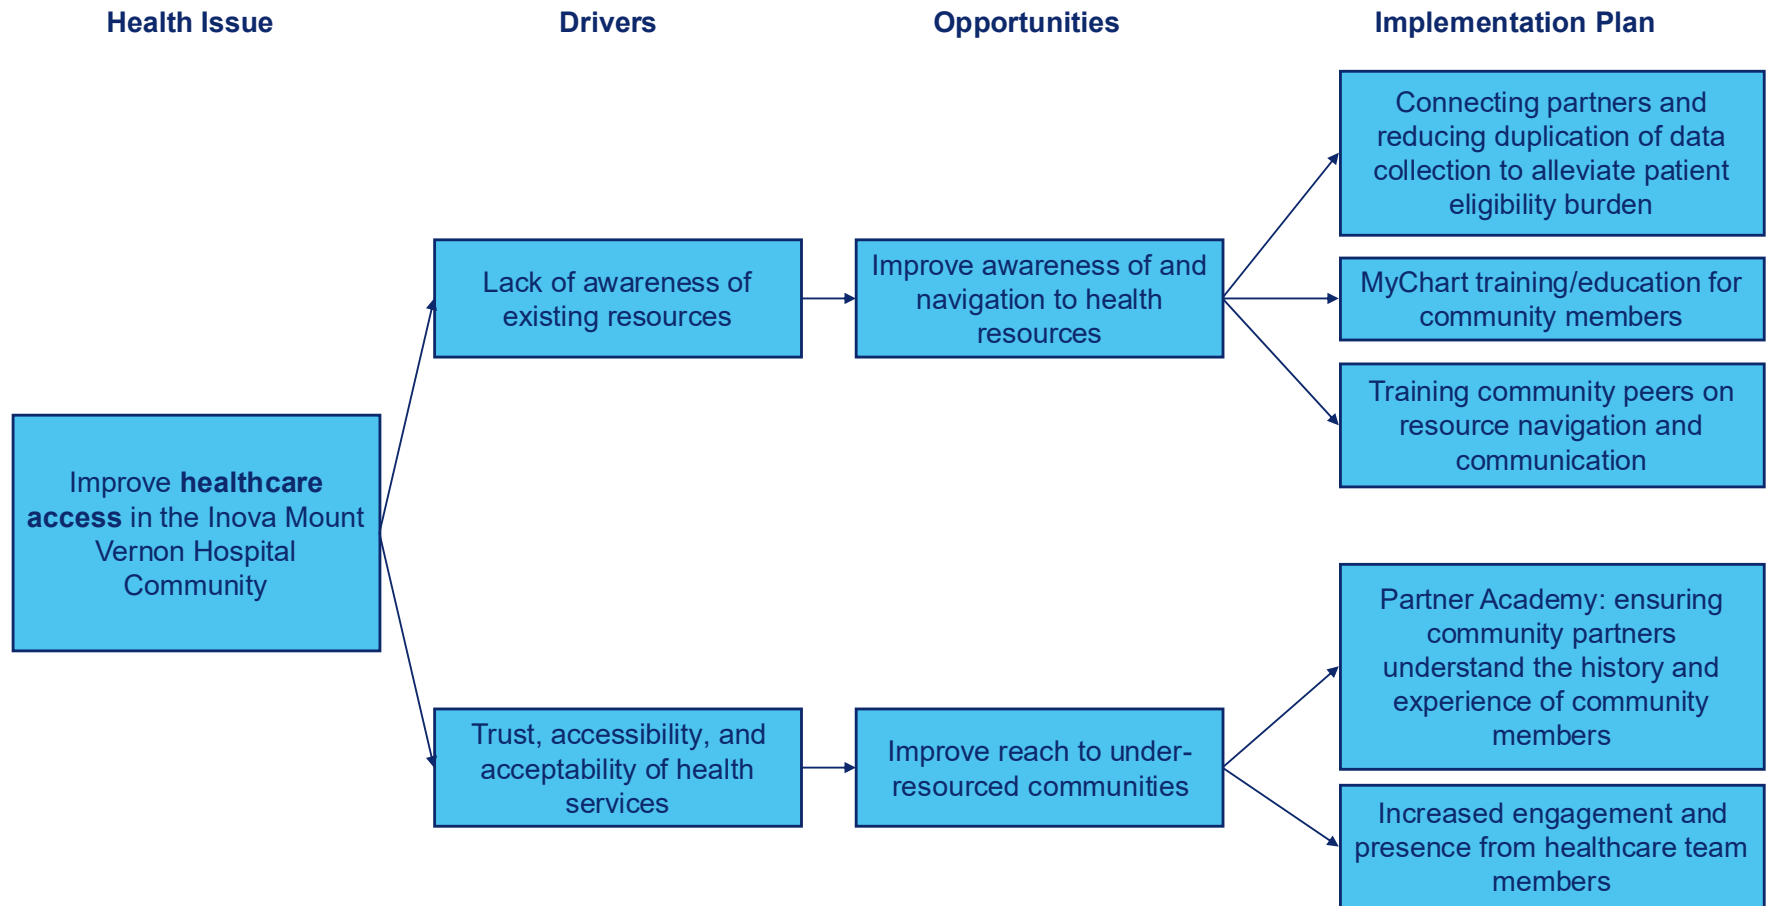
Health Issue

Drivers

Opportunities

Implementation Plan

Improve **healthcare access** in the Inova Mount Vernon Hospital Community

Lack of awareness of existing resources

Improve awareness of and navigation to health resources

Connecting partners and reducing duplication of data collection to alleviate patient eligibility burden

MyChart training/education for community members

Training community peers on resource navigation and communication

Trust, accessibility, and acceptability of health services

Improve reach to under-resourced communities

Partner Academy: ensuring community partners understand the history and experience of community members

Increased engagement and presence from healthcare team members